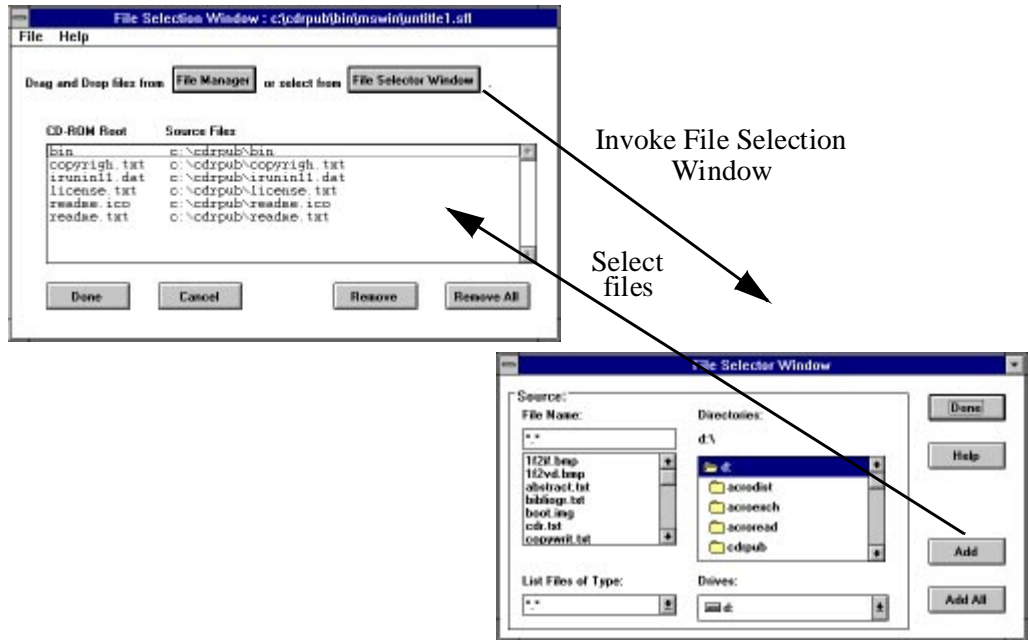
File Selection Window : c:\cdrpub\bin\mswin\untitle1.sfl

File Help

Drag and Drop files from File Manager or select from File Selector Window

| CD-ROM Root | Source Files |
|---|---|
| bin | c:\cdrpub\bin |
| copyrigh.txt | c:\cdrpub\copyrigh.txt |
| iruninl1.dat | c:\cdrpub\iruninl1.dat |
| license.txt | c:\cdrpub\license.txt |
| readme.ico | c:\cdrpub\readme.ico |
| readme.txt | c:\cdrpub\readme.txt |

Done Cancel Remove Remove All

Invoke File Selection Window

Select files

File Selector Window

Source:

File Name:

*.*

1f2lf.bmp
1f2vd.bmp
abstract.txt
bibliogr.txt
boot.img
cdr.txt
copywrit.txt

Directories:

d:\

d:
acrodist
acroexch
acroread
cdrpub

List Files of Type:

*.*

Drives:

d:

Done

Help

Add

Add All